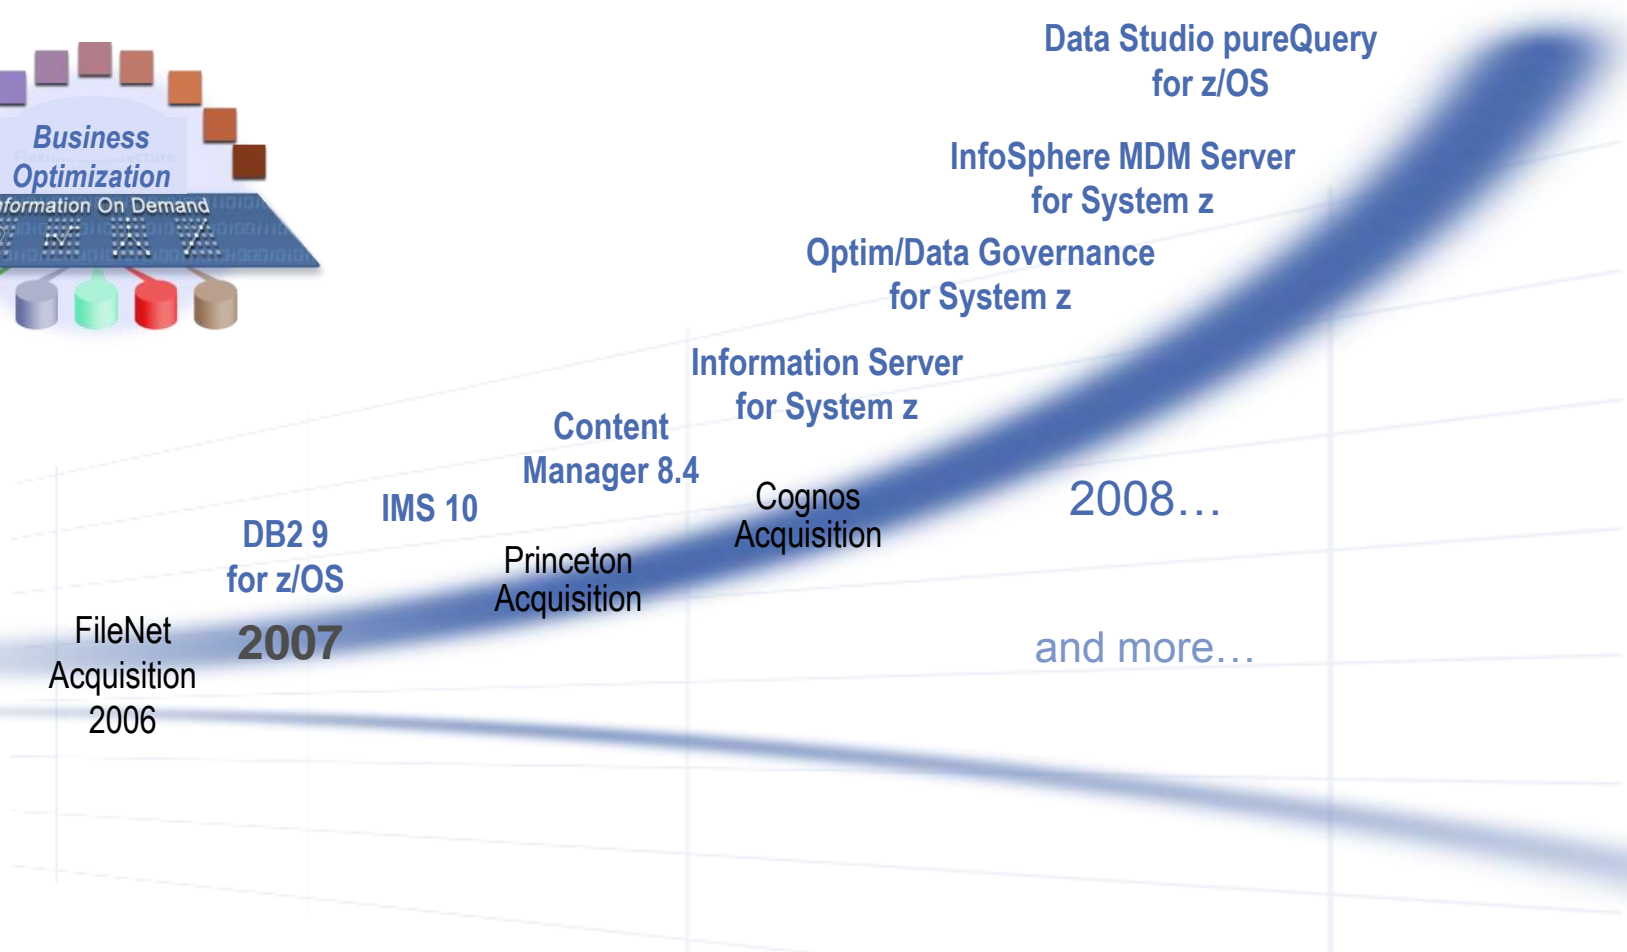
Business Optimization
nformation On Demand

Data Studio pureQuery for z/OS

InfoSphere MDM Server for System z

Optim/Data Governance for System z

Information Server for System z

Content Manager 8.4

IMS 10

DB2 9 for z/OS

Cognos Acquisition

Princeton Acquisition

2008…

FileNet Acquisition 2006

2007

and more…